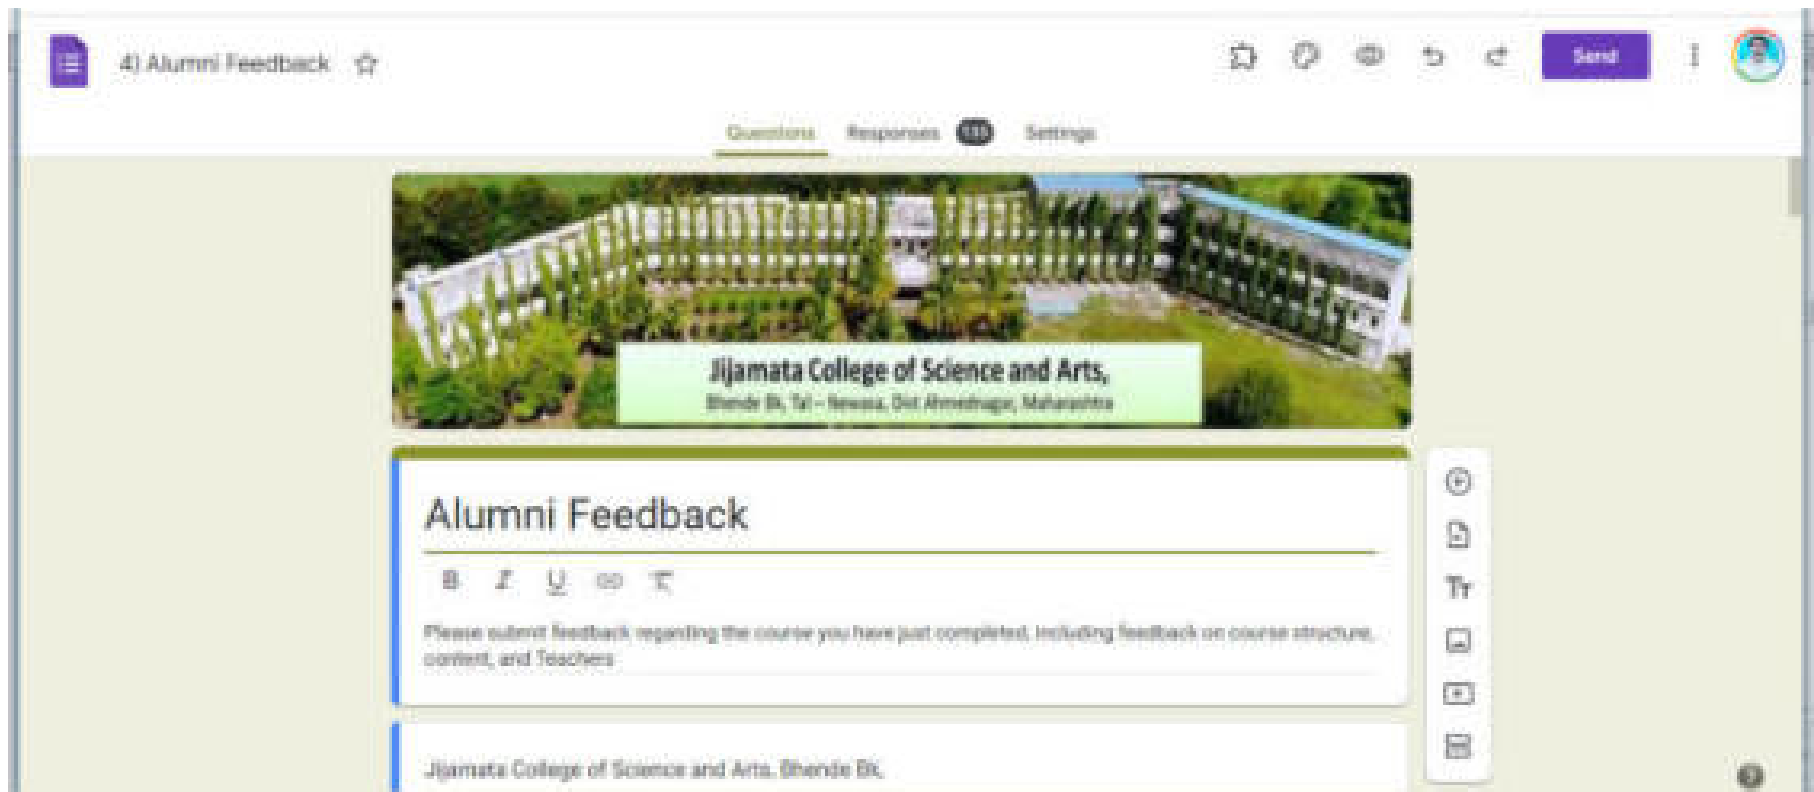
4) Alumni Feedback

Send

Questions Responses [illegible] Settings

Jijamata College of Science and Arts,
Bhende Bk, Tal - Newasa, Dist Ahmednagar, Maharashtra

Alumni Feedback

B I U

Please submit feedback regarding the course you have just completed, including feedback on course structure, content, and Teachers

Jijamata College of Science and Arts, Bhende Bk.